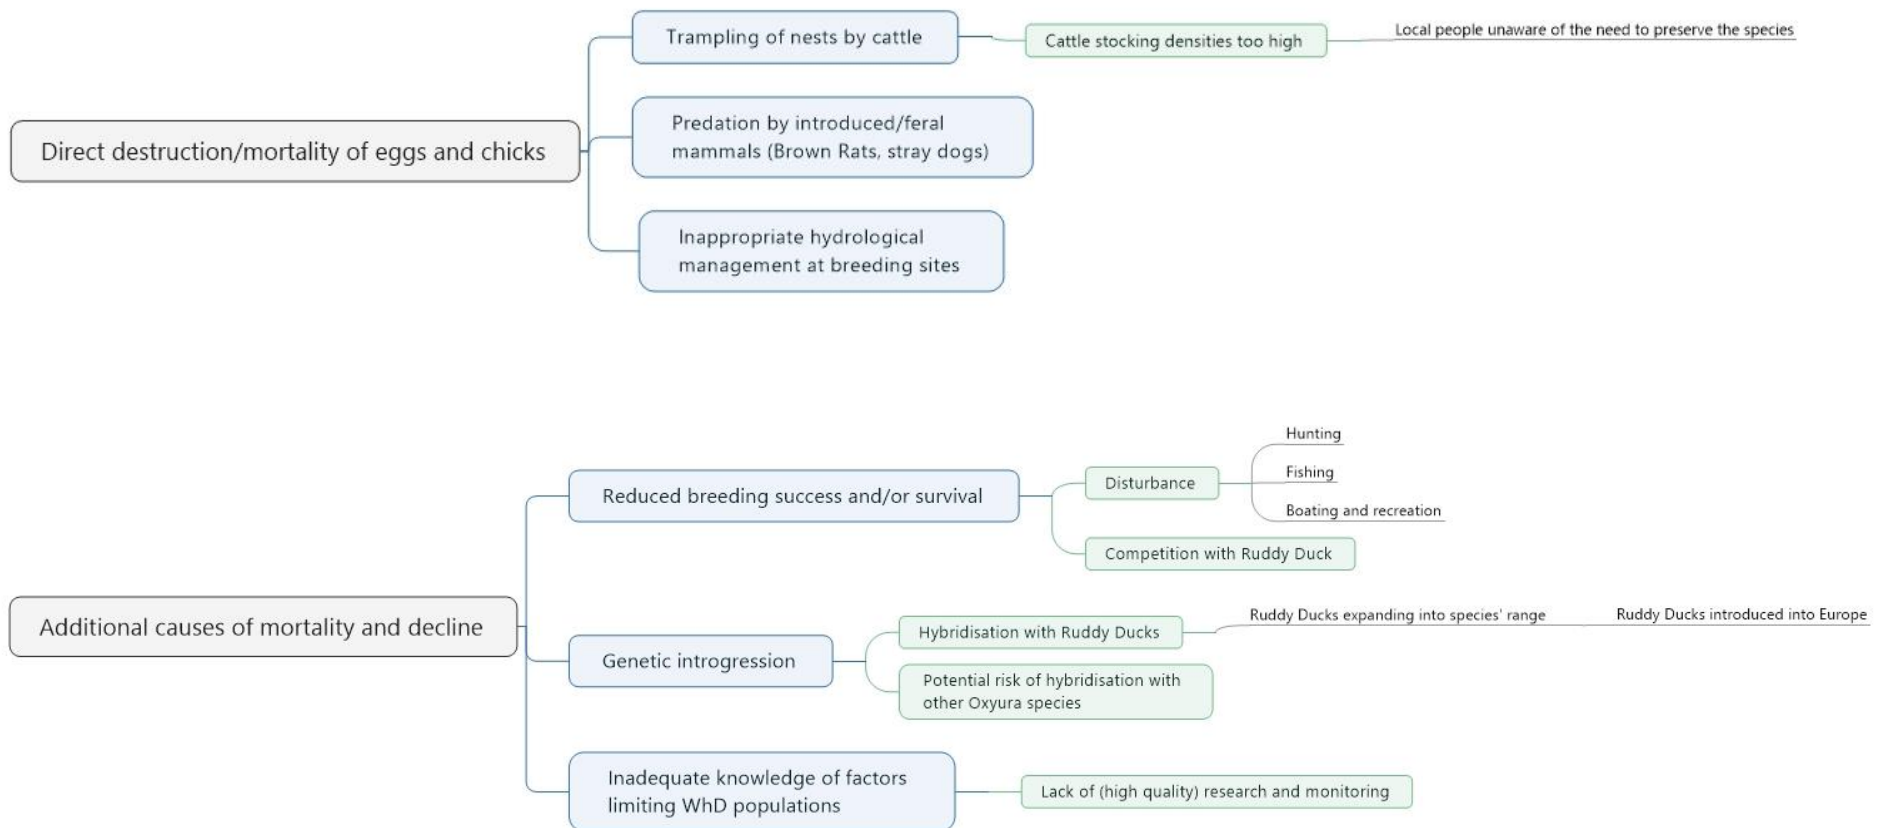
Direct destruction/mortality of eggs and chicks

Trampling of nests by cattle

Cattle stocking densities too high

Local people unaware of the need to preserve the species

Predation by introduced/feral mammals (Brown Rats, stray dogs)

Inappropriate hydrological management at breeding sites

Additional causes of mortality and decline

Reduced breeding success and/or survival

Disturbance

Hunting

Fishing

Boating and recreation

Competition with Ruddy Duck

Genetic introgression

Hybridisation with Ruddy Ducks

Ruddy Ducks expanding into species' range

Ruddy Ducks introduced into Europe

Potential risk of hybridisation with other Oxyura species

Inadequate knowledge of factors limiting WhD populations

Lack of (high quality) research and monitoring